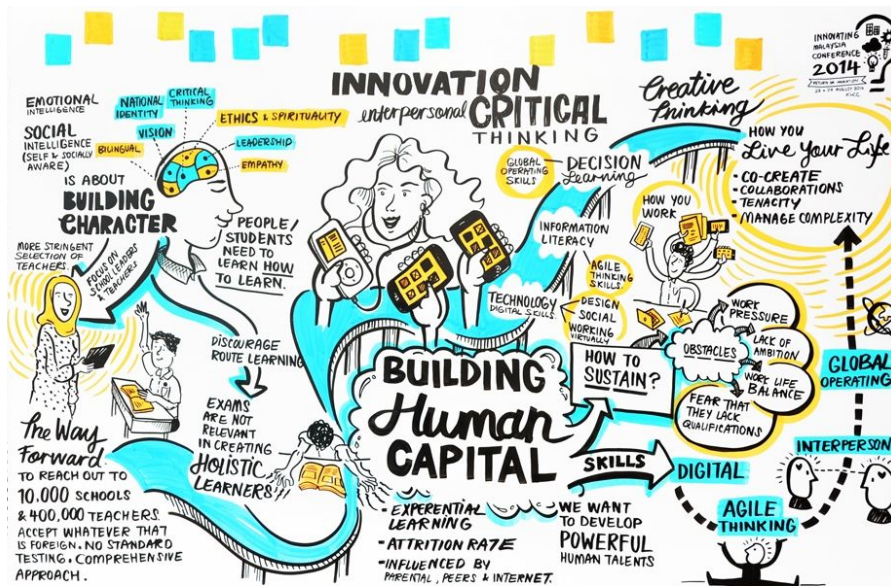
INNOVATING MALAYSIA CONFERENCE 2014

INNOVATION interpersonal CRITICAL THINKING

Creative thinking

EMOTIONAL INTELLIGENCE

SOCIAL INTELLIGENCE (SELF & SOCIALLY AWARE)

NATIONAL IDENTITY

CRITICAL THINKING

VISION

ETHICS & SPIRITUALITY

BILINGUAL

LEADERSHIP

EMPATHY

IS ABOUT BUILDING CHARACTER

PEOPLE/ STUDENTS NEED TO LEARN HOW TO LEARN.

MORE STRINGENT SELECTION OF TEACHERS

FOCUS ON SCHOOL LEADERS & TEACHERS

DISCOURAGE ROUTE LEARNING

EXAMS ARE NOT RELEVANT IN CREATING HOLISTIC LEARNERS!!

The Way Forward TO REACH OUT TO 10,000 SCHOOLS & 400,000 TEACHERS. ACCEPT WHATEVER THAT IS FOREIGN. NO STANDARD TESTING. COMPREHENSIVE APPROACH.

GLOBAL OPERATING SKILLS

DECISION learning

INFORMATION LITERACY

TECHNOLOGY DIGITAL SKILLS

AGILE THINKING SKILLS

DESIGN SOCIAL WORKING VIRTUALLY

HOW YOU WORK

HOW YOU Live Your Life

CO-CREATE COLLABORATIONS

TENACITY

MANAGE COMPLEXITY

BUILDING Human CAPITAL

HOW TO SUSTAIN?

OBSTACLES

WORK PRESSURE

LACK OF AMBITION

WORK LIFE BALANCE

FEAR THAT THEY LACK QUALIFICATIONS

SKILLS

DIGITAL

GLOBAL OPERATING

INTERPERSON

AGILE THINKING

EXPERENTIAL LEARNING

ATTRITION RATE

INFLUENCED BY PARENTAL, PEERS & INTERNET.

WE WANT TO DEVELOP POWERFUL HUMAN TALENTS